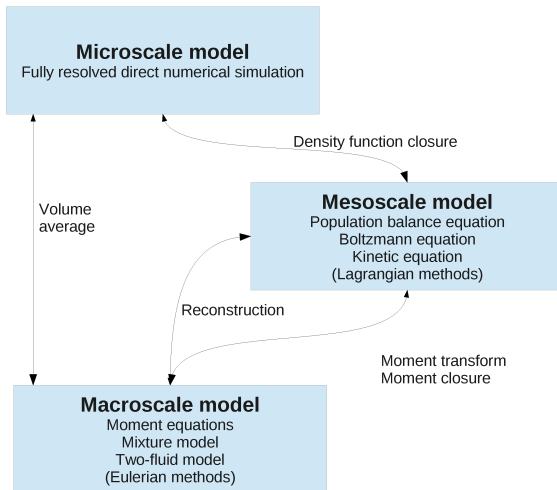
Microscale model
Fully resolved direct numerical simulation

Density function closure

Volume average

Mesoscale model
Population balance equation
Boltzmann equation
Kinetic equation
(Lagrangian methods)

Reconstruction

Moment transform
Moment closure

Macroscale model
Moment equations
Mixture model
Two-fluid model
(Eulerian methods)